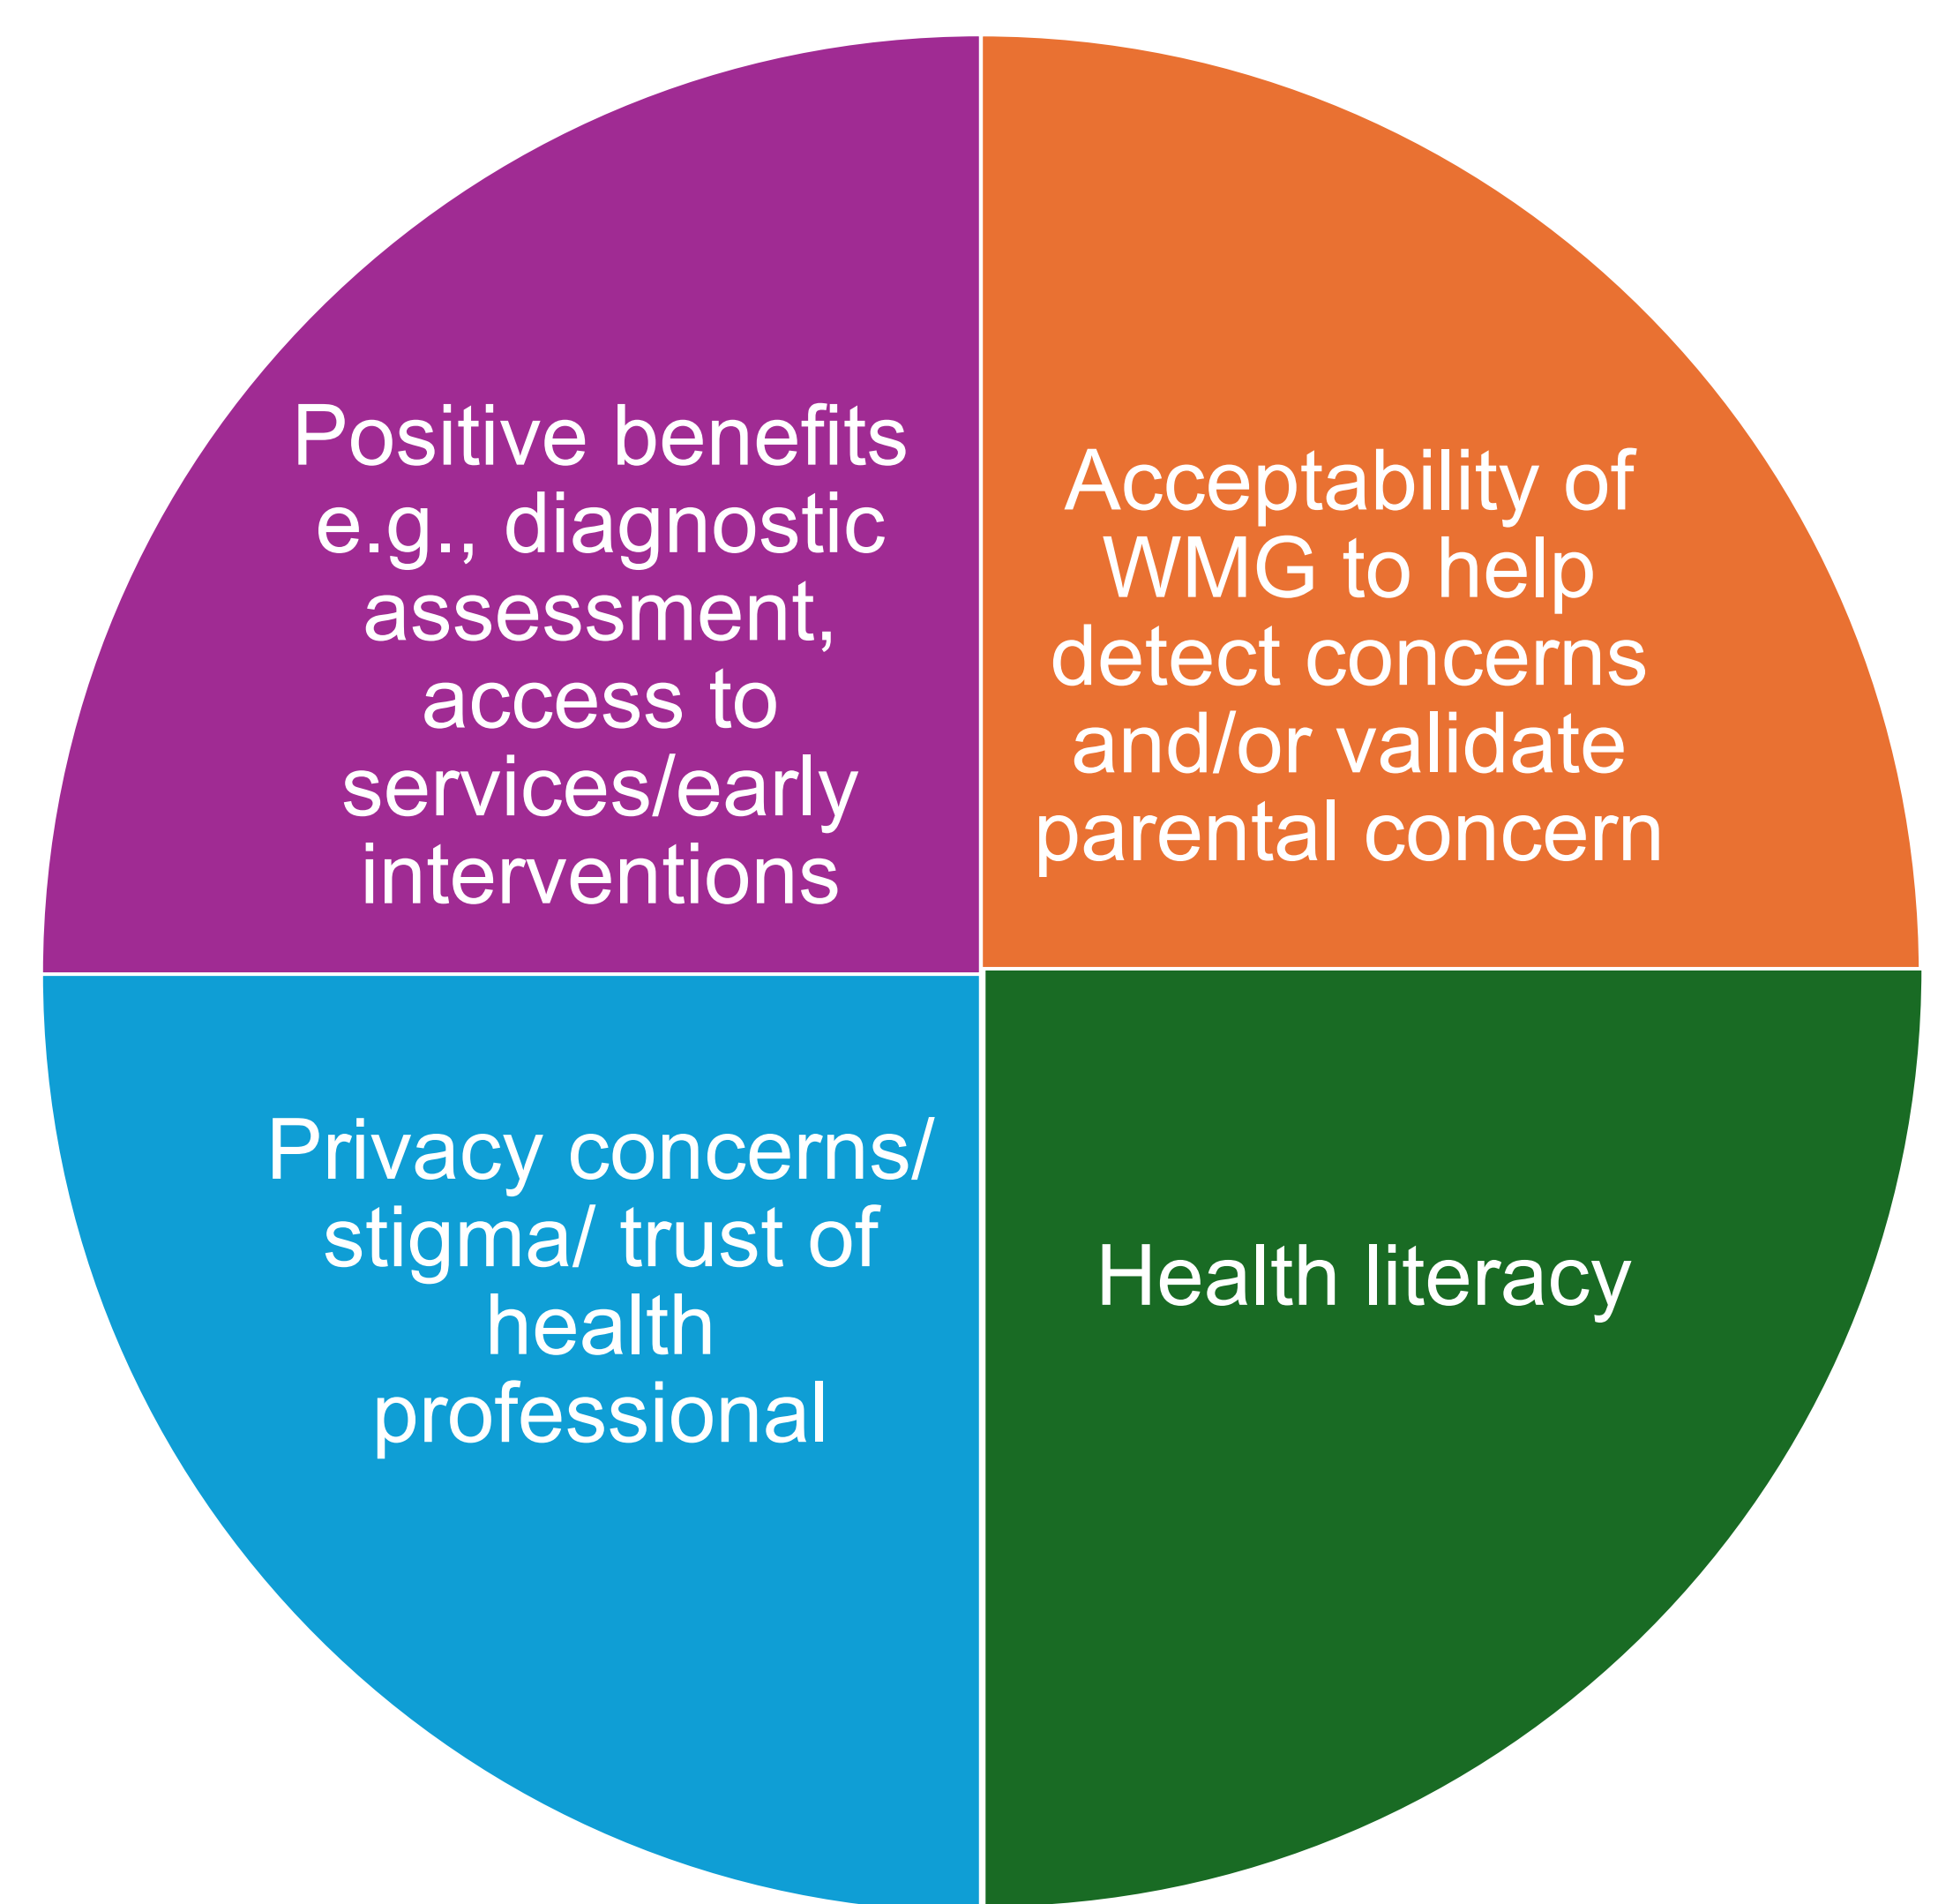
Positive benefits e.g., diagnostic assessment, access to services/early interventions

Acceptability of WMG to help detect concerns and/or validate parental concern

Privacy concerns/ stigma/ trust of health professional

Health literacy